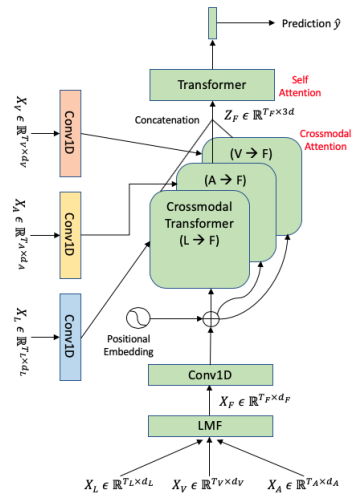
Prediction $\hat{y}$

Transformer

Self Attention

$Z_F \in \mathbb{R}^{T_F \times 3d}$

Concatenation

Crossmodal Attention

$X_V \in \mathbb{R}^{T_V \times d_V}$

Conv1D

(V → F)

(A → F)

$X_A \in \mathbb{R}^{T_A \times d_A}$

Conv1D

Crossmodal Transformer (L → F)

$X_L \in \mathbb{R}^{T_L \times d_L}$

Conv1D

Positional Embedding

Conv1D

$X_F \in \mathbb{R}^{T_F \times d_F}$

LMF

$X_L \in \mathbb{R}^{T_L \times d_L}$ $X_V \in \mathbb{R}^{T_V \times d_V}$ $X_A \in \mathbb{R}^{T_A \times d_A}$